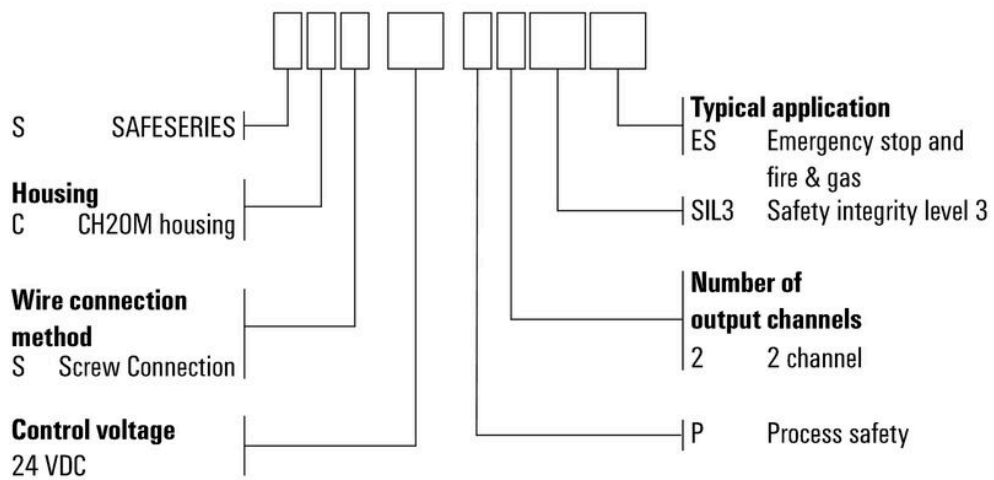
S SAFESERIES

**Housing**
C CH20M housing

**Wire connection method**
S Screw Connection

**Control voltage**
24 VDC

**Typical application**
ES Emergency stop and fire & gas

SIL3 Safety integrity level 3

**Number of output channels**
2 2 channel

P Process safety